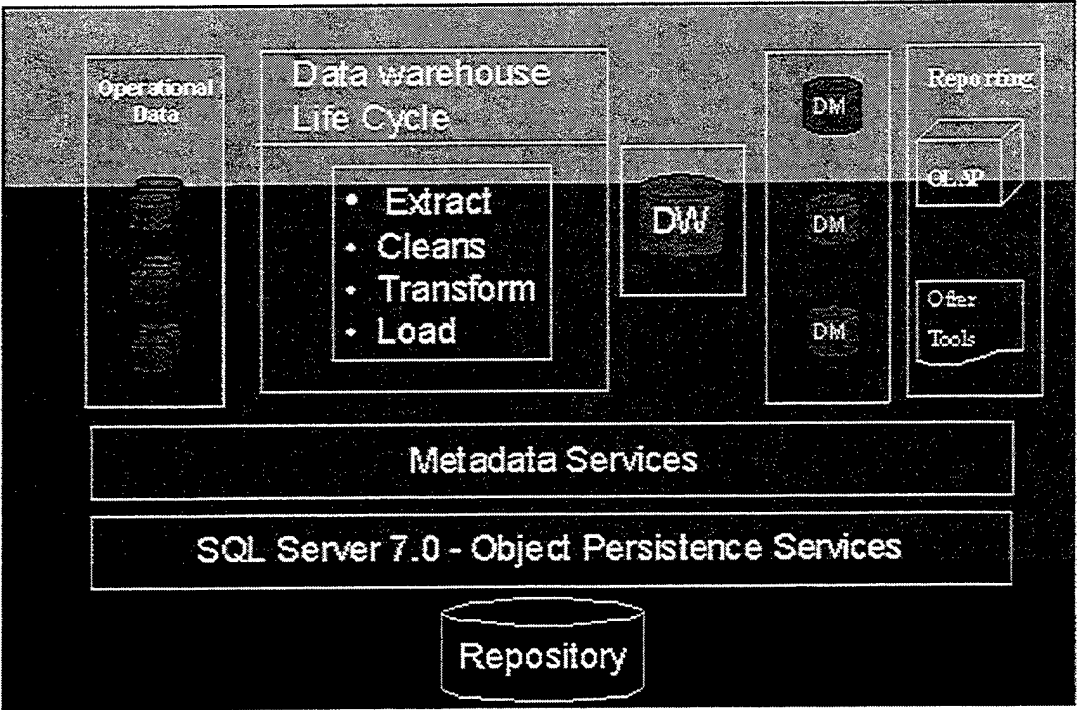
Operational Data

Data warehouse Life Cycle

• Extract
• Cleans
• Transform
• Load

DW

DM

DM

DM

Reporting

OLAP

Ofter Tools

Metadata Services

SQL Server 7.0 - Object Persistence Services

Repository